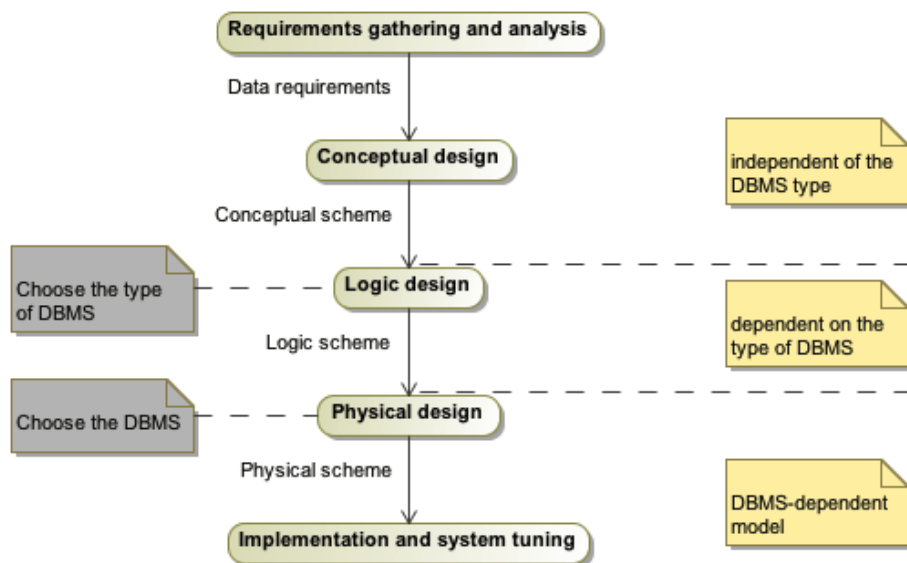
Requirements gathering and analysis

Data requirements

Conceptual design

independent of the DBMS type

Conceptual scheme

Choose the type of DBMS

Logic design

dependent on the type of DBMS

Logic scheme

Choose the DBMS

Physical design

Physical scheme

DBMS-dependent model

Implementation and system tuning